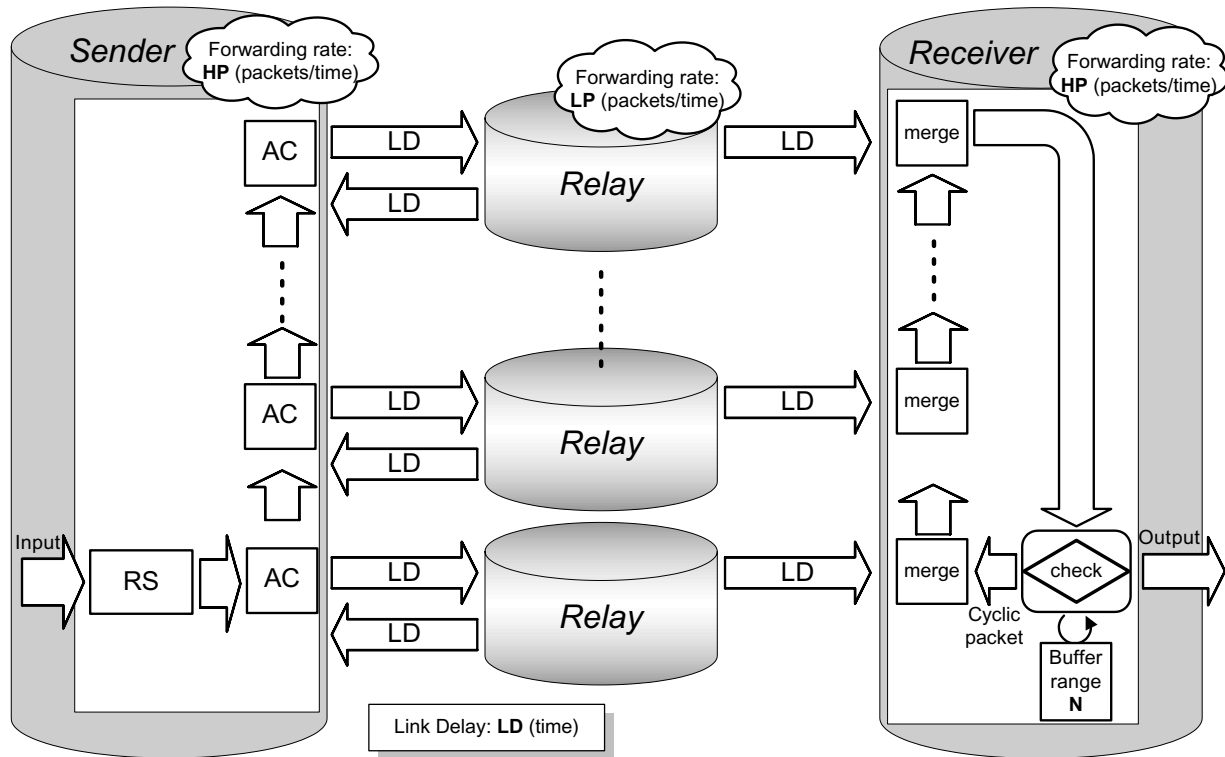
Sender

Forwarding rate: **HP** (packets/time)

Forwarding rate: **LP** (packets/time)

Receiver

Forwarding rate: **HP** (packets/time)

AC

LD

LD

Relay

LD

merge

AC

LD

LD

Relay

LD

merge

Input

RS

AC

LD

LD

Relay

LD

merge

check

Output

Cyclic packet

Buffer range **N**

Link Delay: **LD** (time)